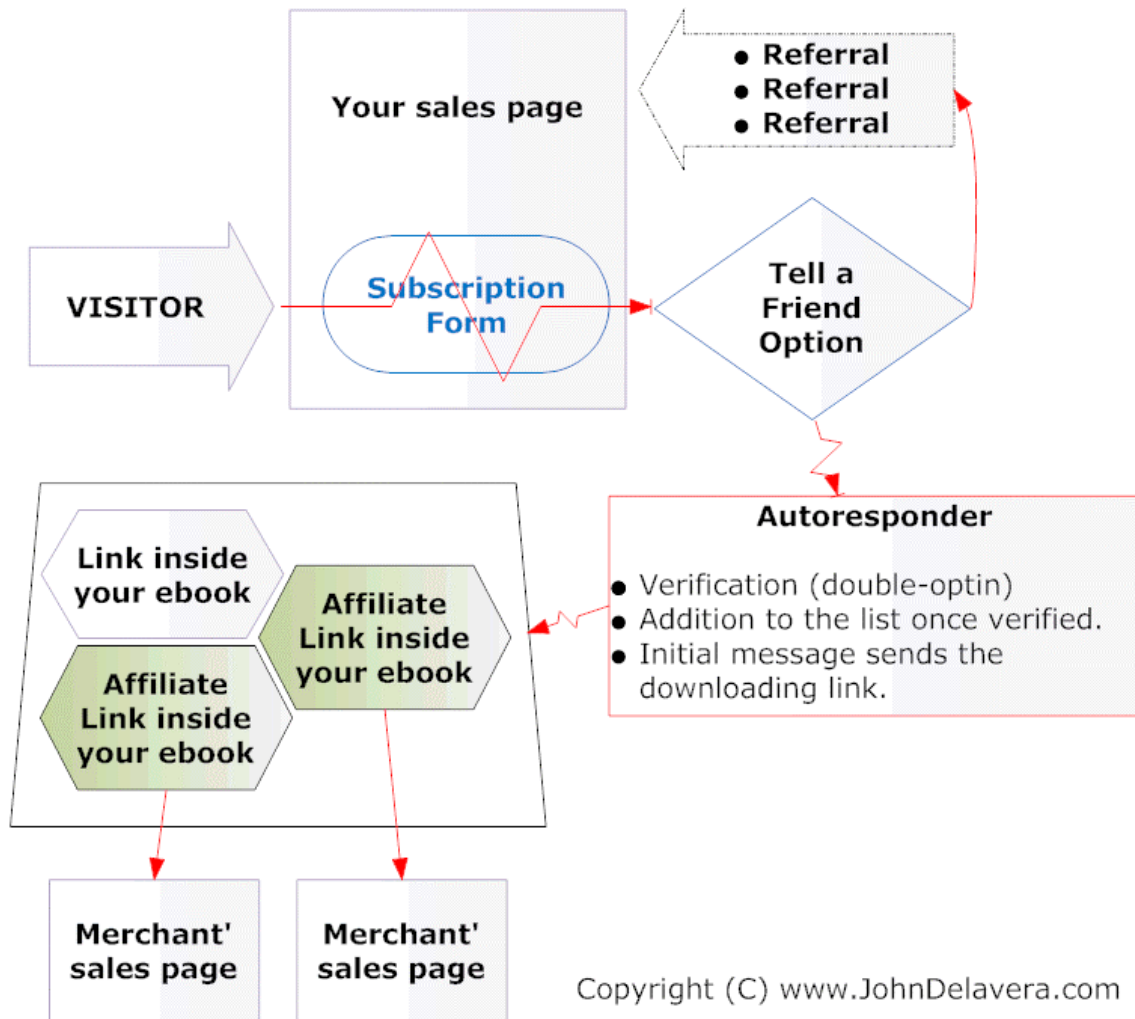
Your sales page

• Referral
• Referral
• Referral

VISITOR

Subscription Form

Tell a Friend Option

Autoresponder

• Verification (double-optin)
• Addition to the list once verified.
• Initial message sends the downloading link.

Link inside your ebook

Affiliate Link inside your ebook

Affiliate Link inside your ebook

Merchant' sales page

Merchant' sales page

Copyright (C) www.JohnDelavera.com